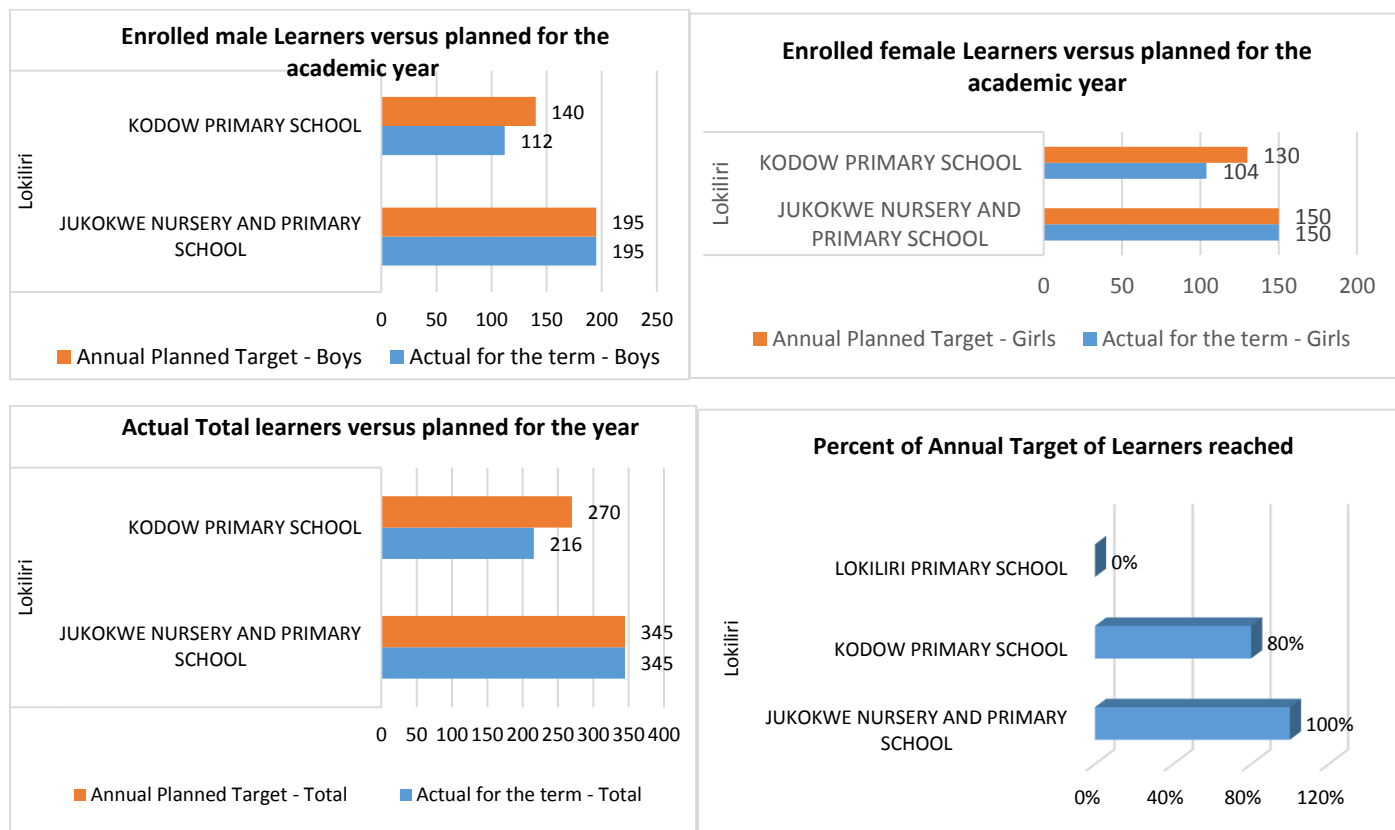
Enrolled male Learners versus planned for the academic year

Lokiliri

KODOW PRIMARY SCHOOL
140
112

JUKOKWE NURSERY AND PRIMARY SCHOOL
195
195

0 50 100 150 200 250

Annual Planned Target - Boys
Actual for the term - Boys

Enrolled female Learners versus planned for the academic year

Lokiliri

KODOW PRIMARY SCHOOL
130
104

JUKOKWE NURSERY AND PRIMARY SCHOOL
150
150

0 50 100 150 200

Annual Planned Target - Girls
Actual for the term - Girls

Actual Total learners versus planned for the year

Lokiliri

KODOW PRIMARY SCHOOL
270
216

JUKOKWE NURSERY AND PRIMARY SCHOOL
345
345

0 50 100 150 200 250 300 350 400

Annual Planned Target - Total
Actual for the term - Total

Percent of Annual Target of Learners reached

Lokiliri

LOKILIRI PRIMARY SCHOOL
0%

KODOW PRIMARY SCHOOL
80%

JUKOKWE NURSERY AND PRIMARY SCHOOL
100%

0% 40% 80% 120%